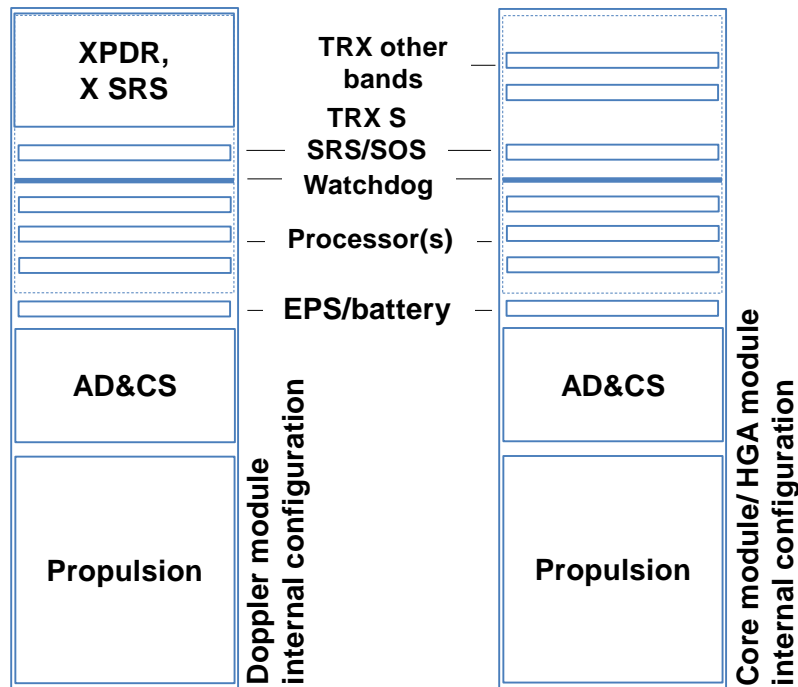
XPDR,
X SRS

TRX other bands

TRX S SRS/SOS

Watchdog

Processor(s)

EPS/battery

AD&CS

Propulsion

Doppler module internal configuration

AD&CS

Propulsion

Core module/ HGA module internal configuration